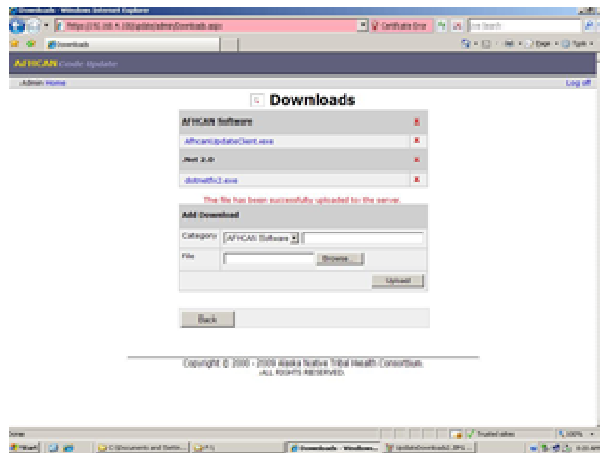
Downloads - Windows Internet Explorer

https://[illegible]/admin/Downloads.aspx

Certificate Error

Live Search

Downloads

Page

Tools

AFHCAN Code Update

Admin Home

Log off

Downloads

AFHCAN Software

AfhcanUpdateClient.exe

.Net 2.0

dotnetfx2.exe

The file has been successfully uploaded to the server.

Add Download

Category

AFHCAN Software

File

Browse...

Upload

Back

Copyright © 2000 - 2009 Alaska Native Tribal Health Consortium.
ALL RIGHTS RESERVED.

Done

Trusted sites

100%

Start

C:\Documents and Settin...

Downloads - Windows...

UpdateDownloads2.JPG...